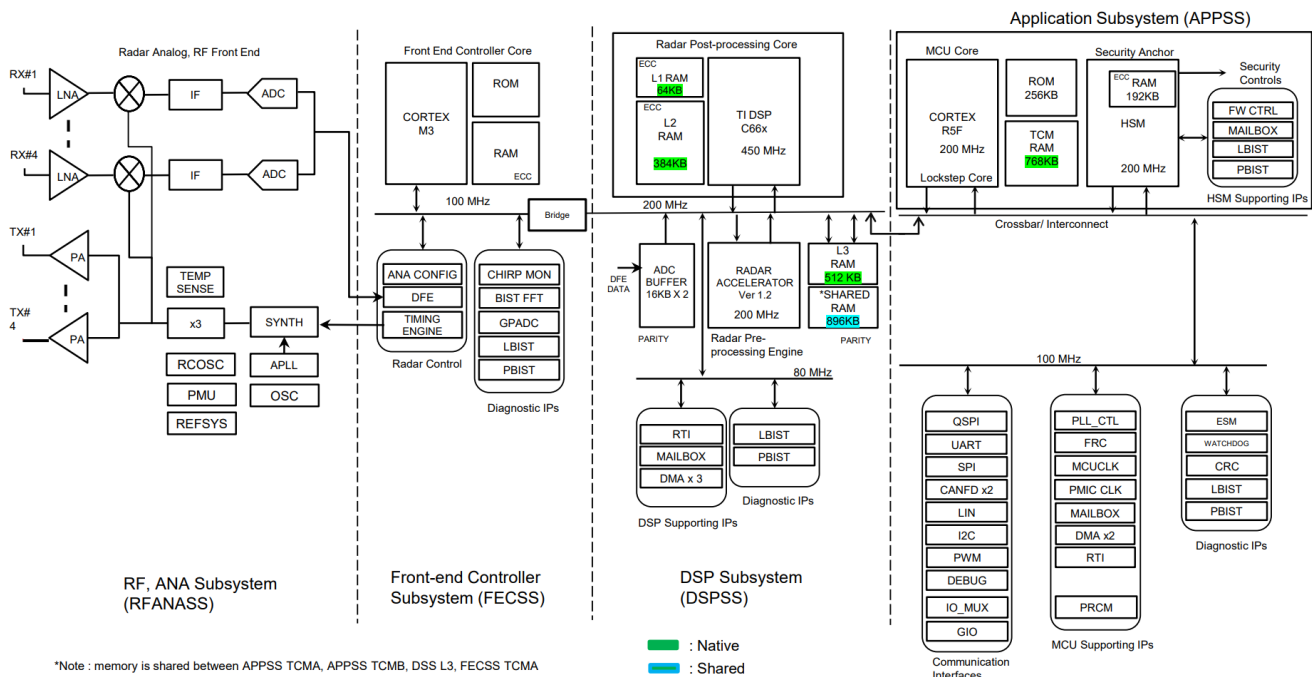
Application Subsystem (APPSS)

Radar Analog, RF Front End

RX#1
LNA
IF
ADC
RX#4
LNA
IF
ADC
TX#1
PA
TX#4
PA
TEMP SENSE
x3
SYNTH
RCOSC
APLL
PMU
OSC
REFSYS

Front End Controller Core
CORTEX M3
ROM
RAM
ECC
100 MHz
Bridge
ANA CONFIG
DFE
TIMING ENGINE
Radar Control
CHIRP MON
BIST FFT
GPADC
LBIST
PBIST
Diagnostic IPs

Radar Post-processing Core
ECC
L1 RAM
64KB
ECC
L2 RAM
384KB
TI DSP C66x
450 MHz
200 MHz
DFE DATA
ADC BUFFER 16KB X 2
PARITY
RADAR ACCELERATOR Ver 1.2
200 MHz
Radar Pre-processing Engine
L3 RAM
512 KB
*SHARED RAM
896KB
PARITY
80 MHz
RTI
MAILBOX
DMA x 3
DSP Supporting IPs
LBIST
PBIST
Diagnostic IPs

MCU Core
CORTEX R5F
200 MHz
Lockstep Core
ROM
256KB
TCM RAM
768KB
Security Anchor
ECC
RAM
192KB
HSM
200 MHz
Security Controls
FW CTRL
MAILBOX
LBIST
PBIST
HSM Supporting IPs
Crossbar/ Interconnect
100 MHz
QSPI
UART
SPI
CANFD x2
LIN
I2C
PWM
DEBUG
IO_MUX
GIO
Communication Interfaces
PLL_CTL
FRC
MCUCLK
PMIC CLK
MAILBOX
DMA x2
RTI
PRCM
MCU Supporting IPs
ESM
WATCHDOG
CRC
LBIST
PBIST
Diagnostic IPs

RF, ANA Subsystem (RFANASS)
Front-end Controller Subsystem (FECSS)
DSP Subsystem (DSPSS)

: Native
: Shared

*Note : memory is shared between APPSS TCMA, APPSS TCMB, DSS L3, FECSS TCMA